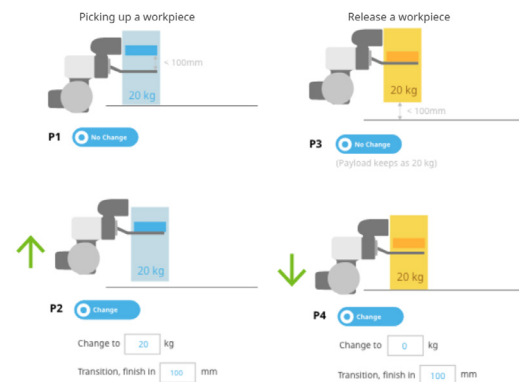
Picking up a workpiece

< 100mm

20 kg

P1 No Change

P2 Change

Change to 20 kg

Transition, finish in 100 mm

Release a workpiece

20 kg

< 100mm

P3 No Change

(Payload keeps as 20 kg)

20 kg

P4 Change

Change to 0 kg

Transition, finish in 100 mm